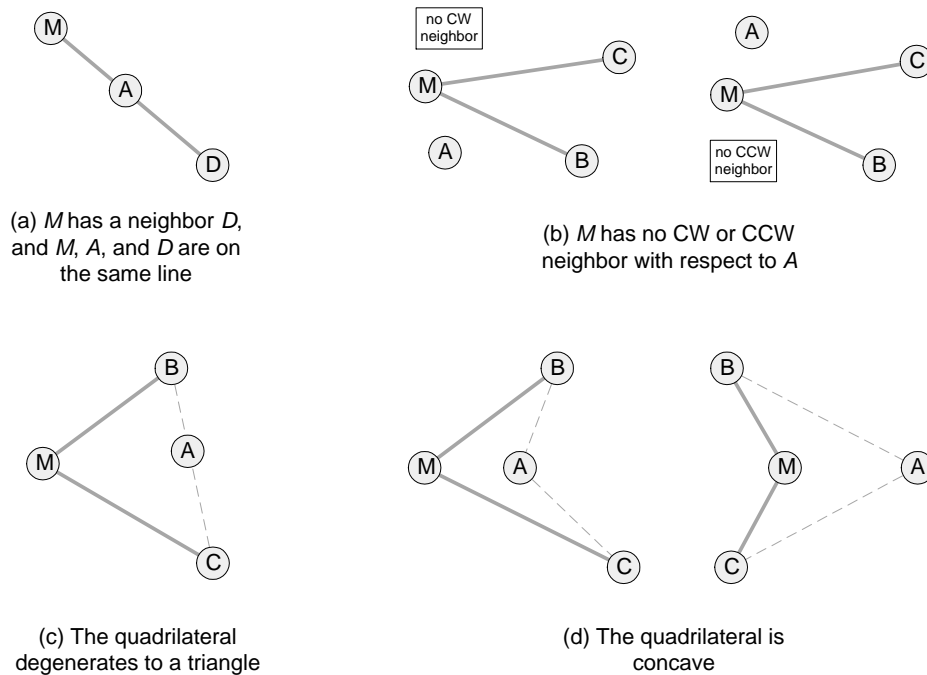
M
A
D

(a) *M* has a neighbor *D*, and *M*, *A*, and *D* are on the same line

no CW neighbor
C
M
A
B

A
C
M
no CCW neighbor
B

(b) *M* has no CW or CCW neighbor with respect to *A*

B
M
A
C

(c) The quadrilateral degenerates to a triangle

B
M
A
C

B
M
A
C

(d) The quadrilateral is concave